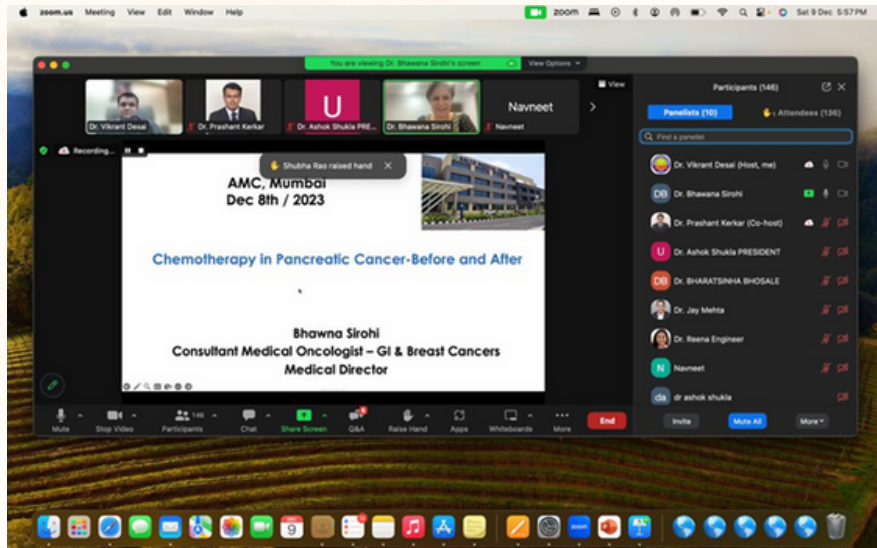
zoom.us Meeting View Edit Window Help

zoom

Sat 9 Dec 5:57PM

You are viewing Dr. Bhawana Sirohi's screen

View Options

View

Participants (146)

Dr. Vikrant Desai

Dr. Prashant Kerkar

Dr. Ashok Shukla PRE...

Dr. Bhawana Sirohi

Navneet

Navneet

Recording...

Shubha Rao raised hand

Panelists (10)

Attendees (136)

Find a panelist

Dr. Vikrant Desai (Host, me)

Dr. Bhawana Sirohi

Dr. Prashant Kerkar (Co-host)

Dr. Ashok Shukla PRESIDENT

Dr. BHARATSINHA BHOSALE

Dr. Jay Mehta

Dr. Reena Engineer

Navneet

dr ashok shukla

AMC, Mumbai
Dec 8th / 2023

Chemotherapy in Pancreatic Cancer-Before and After

Bhawna Sirohi
Consultant Medical Oncologist – GI & Breast Cancers
Medical Director

Mute

Stop Video

Participants 146

Chat

Share Screen

Q&A

Raise Hand

Apps

Whiteboards

More

End

Invite

Mute All

More